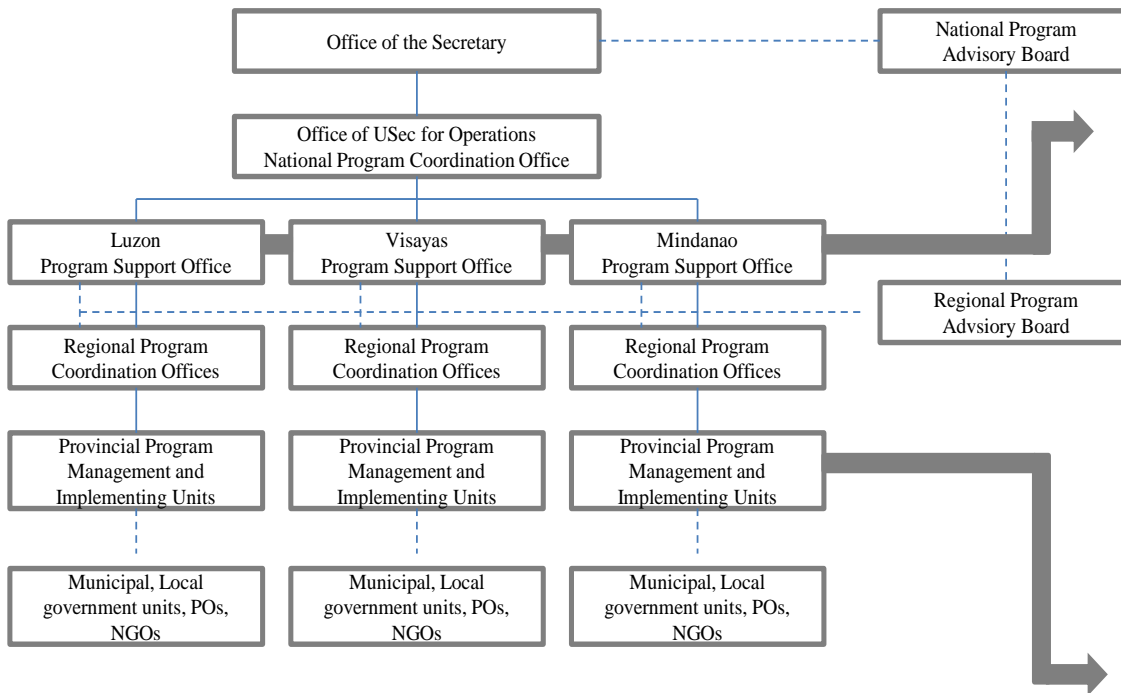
Office of the Secretary

National Program Advisory Board

Office of USec for Operations
National Program Coordination Office

Luzon
Program Support Office

Visayas
Program Support Office

Mindanao
Program Support Office

Regional Program Advsiory Board

Regional Program Coordination Offices

Regional Program Coordination Offices

Regional Program Coordination Offices

Provincial Program Management and Implementing Units

Provincial Program Management and Implementing Units

Provincial Program Management and Implementing Units

Municipal, Local government units, POs, NGOs

Municipal, Local government units, POs, NGOs

Municipal, Local government units, POs, NGOs